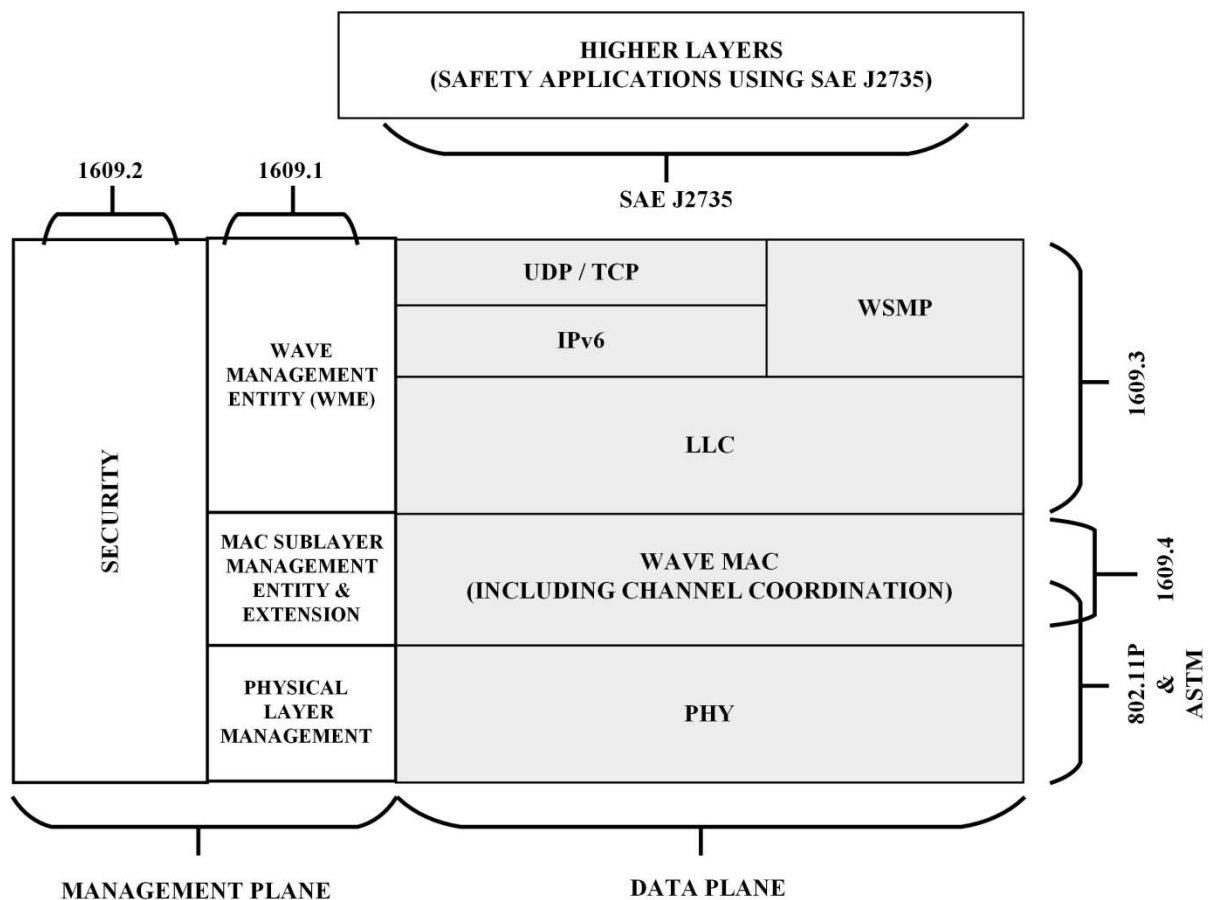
HIGHER LAYERS
(SAFETY APPLICATIONS USING SAE J2735)

1609.2

1609.1

SAE J2735

SECURITY

WAVE MANAGEMENT ENTITY (WME)

UDP / TCP

IPv6

WSMP

LLC

1609.3

MAC SUBLAYER MANAGEMENT ENTITY & EXTENSION

WAVE MAC
(INCLUDING CHANNEL COORDINATION)

1609.4

PHYSICAL LAYER MANAGEMENT

PHY

802.11P & ASTM

MANAGEMENT PLANE

DATA PLANE